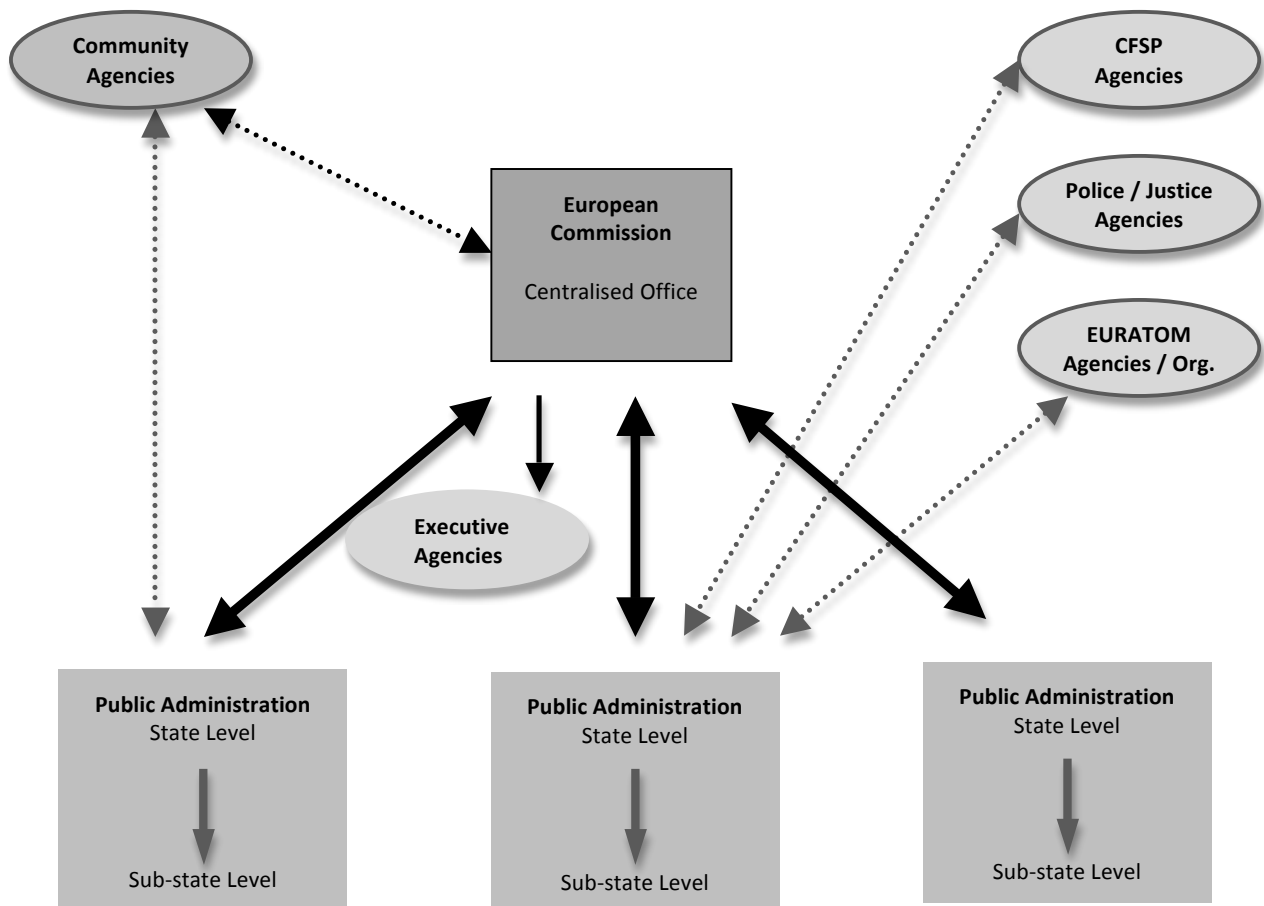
Community Agencies

CFSP Agencies

European Commission

Centralised Office

Police / Justice Agencies

EURATOM Agencies / Org.

Executive Agencies

Public Administration
State Level

Sub-state Level

Public Administration
State Level

Sub-state Level

Public Administration
State Level

Sub-state Level